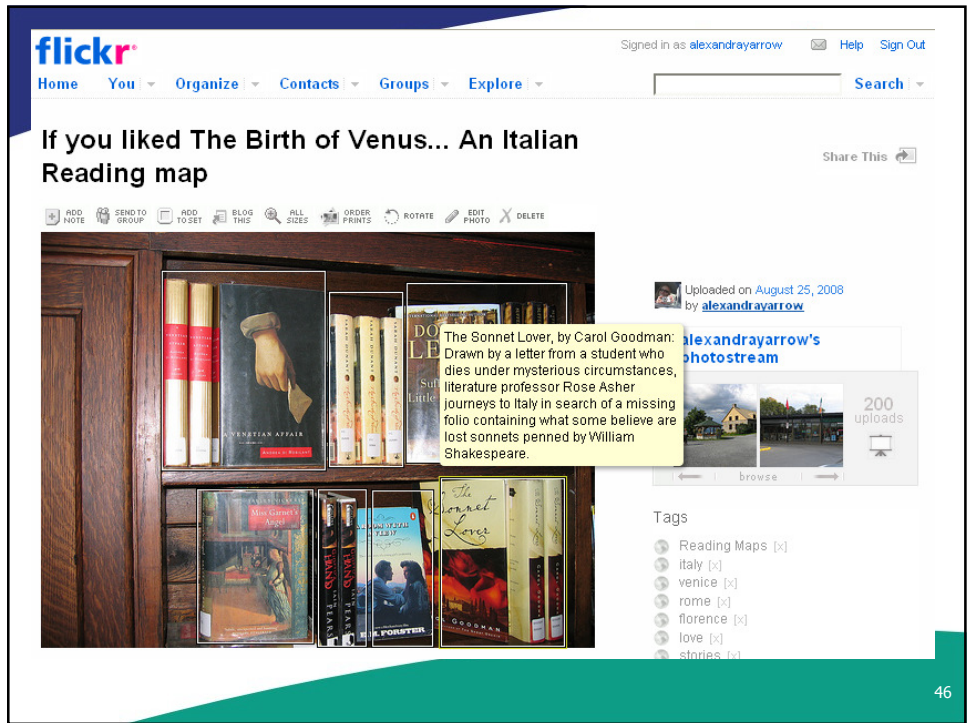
flickr

Signed in as alexandrayarrow Help Sign Out

Home You Organize Contacts Groups Explore Search

If you liked The Birth of Venus... An Italian Reading map

Share This

ADD NOTE SEND TO GROUP ADD TO SET BLOG THIS ALL SIZES ORDER PRINTS ROTATE EDIT PHOTO DELETE

The Sonnet Lover, by Carol Goodman: Drawn by a letter from a student who dies under mysterious circumstances, literature professor Rose Asher journeys to Italy in search of a missing folio containing what some believe are lost sonnets penned by William Shakespeare.

A VENETIAN AFFAIR

Miss Garnet's Angel

The Sonnet Lover

GOODMAN

E.M. FORSTER

Uploaded on August 25, 2008 by alexandrayarrow

alexandrayarrow's photostream

200 uploads

browse

Tags

Reading Maps [x]
italy [x]
venice [x]
rome [x]
florence [x]
love [x]
stories [x]

46